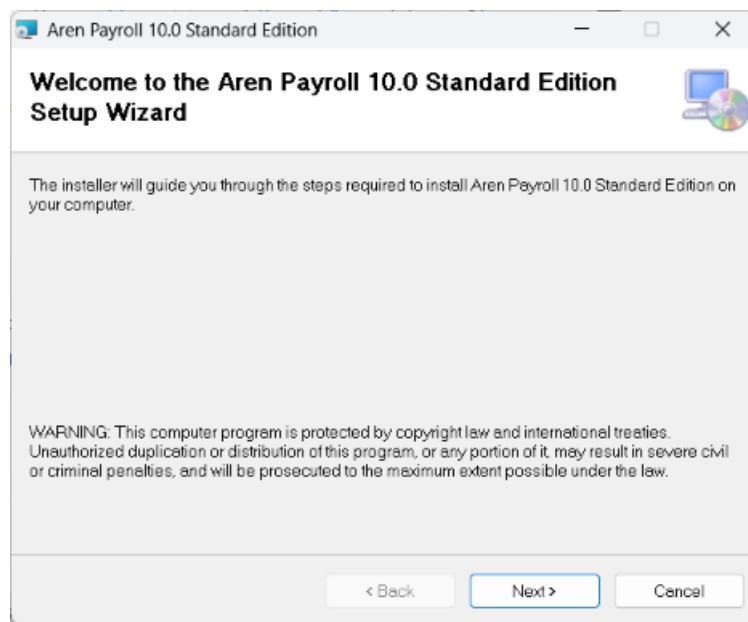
Aren Payroll 10.0 Standard Edition

Welcome to the Aren Payroll 10.0 Standard Edition Setup Wizard

The installer will guide you through the steps required to install Aren Payroll 10.0 Standard Edition on your computer.

WARNING: This computer program is protected by copyright law and international treaties. Unauthorized duplication or distribution of this program, or any portion of it, may result in severe civil or criminal penelties, and will be prosecuted to the maximum extent possible under the law.

< Back

Next >

Cancel